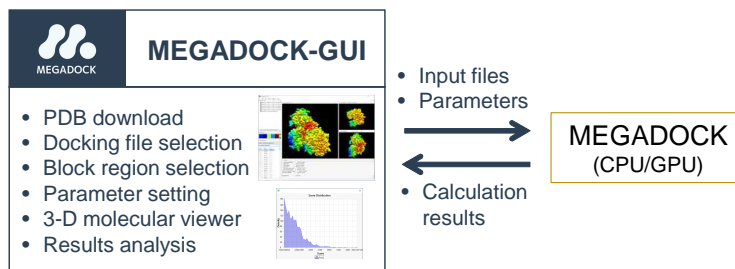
MEGADOCK

MEGADOCK-GUI

• PDB download
• Docking file selection
• Block region selection
• Parameter setting
• 3-D molecular viewer
• Results analysis

• Input files
• Parameters

• Calculation results

MEGADOCK
(CPU/GPU)